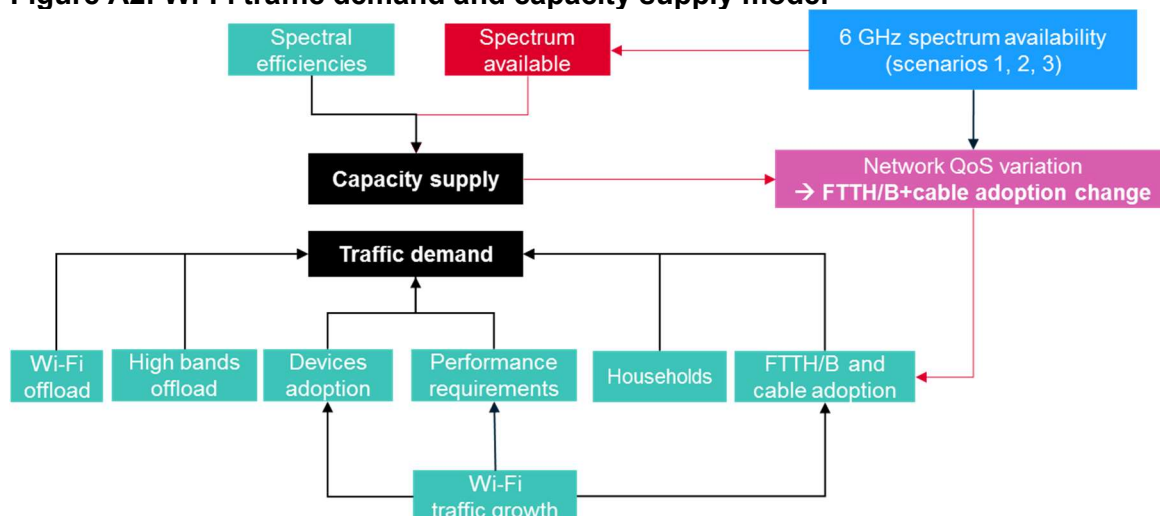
Figure A2: Wi-Fi traffic demand and capacity supply model

Spectral efficiencies

Spectrum available

6 GHz spectrum availability (scenarios 1, 2, 3)

Capacity supply

Network QoS variation → FTTH/B+cable adoption change

Traffic demand

Wi-Fi offload

High bands offload

Devices adoption

Performance requirements

Households

FTTH/B and cable adoption

Wi-Fi traffic growth